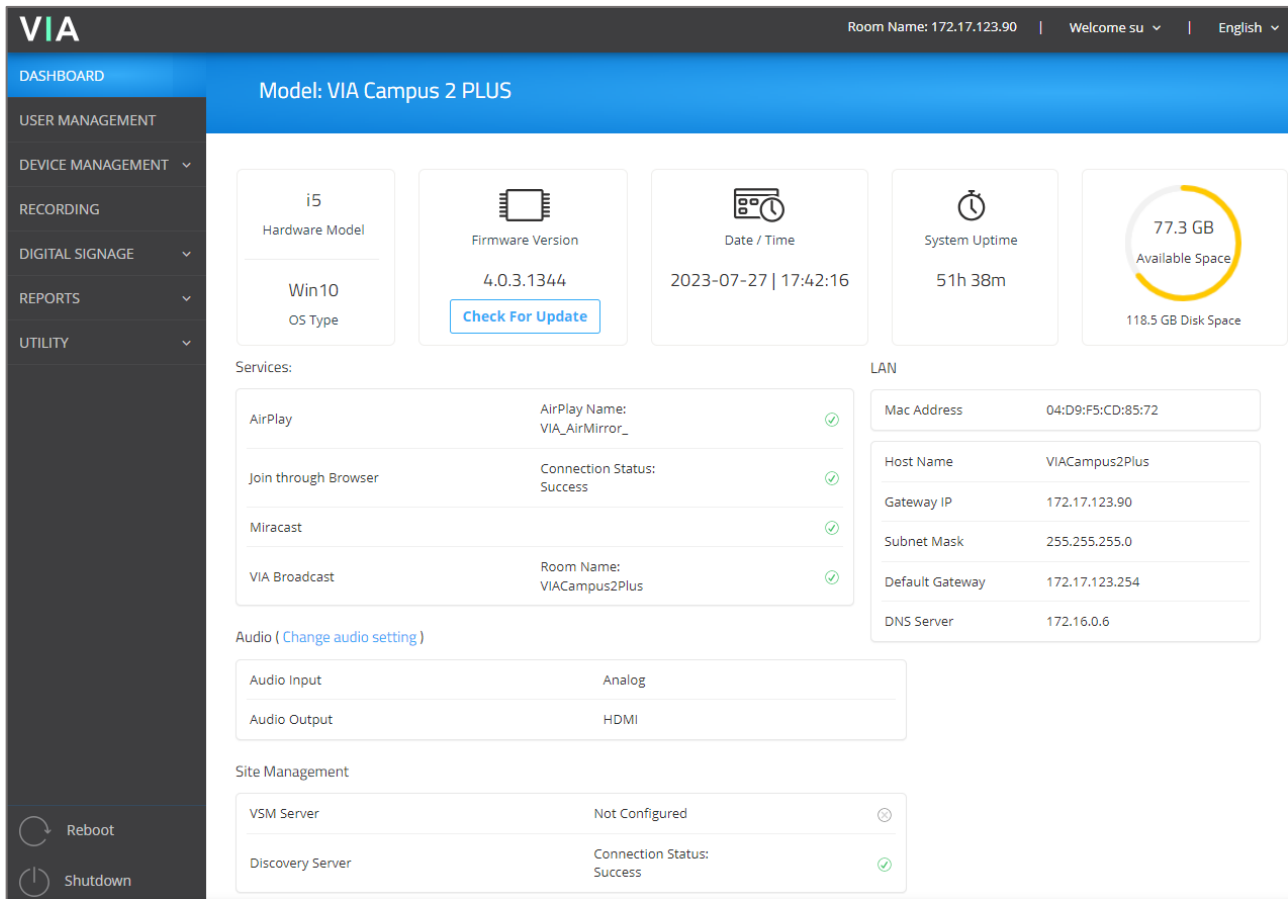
VIA

Room Name: 172.17.123.90 | Welcome su | English

DASHBOARD
USER MANAGEMENT
DEVICE MANAGEMENT
RECORDING
DIGITAL SIGNAGE
REPORTS
UTILITY

Reboot
Shutdown

Model: VIA Campus 2 PLUS

i5
Hardware Model

Win10
OS Type

Firmware Version
4.0.3.1344
Check For Update

Date / Time
2023-07-27 | 17:42:16

System Uptime
51h 38m

77.3 GB
Available Space
118.5 GB Disk Space

Services:

| AirPlay | AirPlay Name: VIA_AirMirror_ |
|---|---|
| Join through Browser | Connection Status: Success |
| Miracast | |
| VIA Broadcast | Room Name: VIACampus2Plus |

LAN

| Mac Address | 04:D9:F5:CD:85:72 |
|---|---|

| Host Name | VIACampus2Plus |
|---|---|
| Gateway IP | 172.17.123.90 |
| Subnet Mask | 255.255.255.0 |
| Default Gateway | 172.17.123.254 |
| DNS Server | 172.16.0.6 |

Audio ( Change audio setting )

| Audio Input | Analog |
|---|---|
| Audio Output | HDMI |

Site Management

| VSM Server | Not Configured |
|---|---|
| Discovery Server | Connection Status: Success |